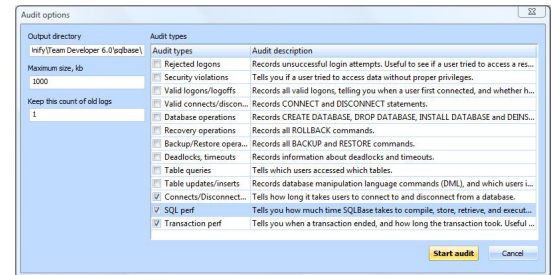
Audit options

Output directory
nify\Team Developer 6.0\sqlbase\

Maximum size, kb
1000

Keep this count of old logs
1

Audit types

| Audit types | Audit description |
|---|---|
| Rejected logons | Records unsuccessful login attempts. Useful to see if a user tried to access a res... |
| Security violations | Tells you if a user tried to access data without proper privileges. |
| Valid logons/logoffs | Records all valid logons, telling you when a user first connected, and whether h... |
| Valid connects/discon... | Records CONNECT and DISCONNECT statements. |
| Database operations | Records CREATE DATABASE, DROP DATABASE, INSTALL DATABASE and DEINS... |
| Recovery operations | Records all ROLLBACK commands. |
| Backup/Restore opera... | Records all BACKUP and RESTORE commands. |
| Deadlocks, timeouts | Records information about deadlocks and timeouts. |
| Table queries | Tells which users accessed which tables. |
| Table updates/inserts | Records database manipulation language commands (DML), and which users i... |
| ✓ Connects/Disconnect... | Tells how long it takes users to connect to and disconnect from a database. |
| ✓ SQL perf | Tells you how much time SQLBase takes to compile, store, retrieve, and execut... |
| ✓ Transaction perf | Tells you when a transaction ended, and how long the transaction took. Useful ... |

Start audit
Cancel